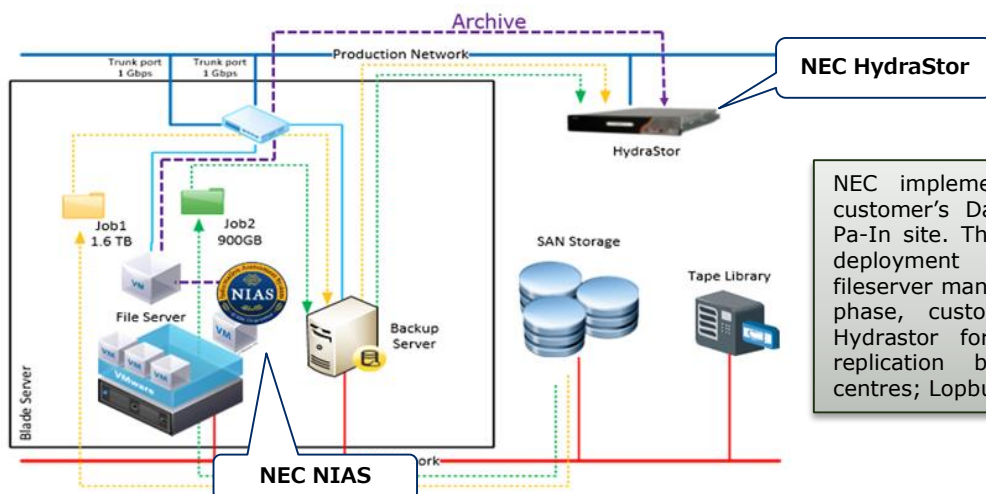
Archive

Trunk port 1 Gbps

Trunk port 1 Gbps

Production Network

NEC HydraStor

HydraStor

Job1 1.6 TB

Job2 900GB

VM

NIAS

File Server

VM

VM

VM

VM

VMware

Backup Server

SAN Storage

Tape Library

Blade Server

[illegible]ork

NEC NIAS

NEC impleme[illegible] customer's Da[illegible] Pa-In site. Th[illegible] deployment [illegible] fileserver man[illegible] phase, custo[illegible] Hydrastor for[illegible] replication b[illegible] centres; Lopbu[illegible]